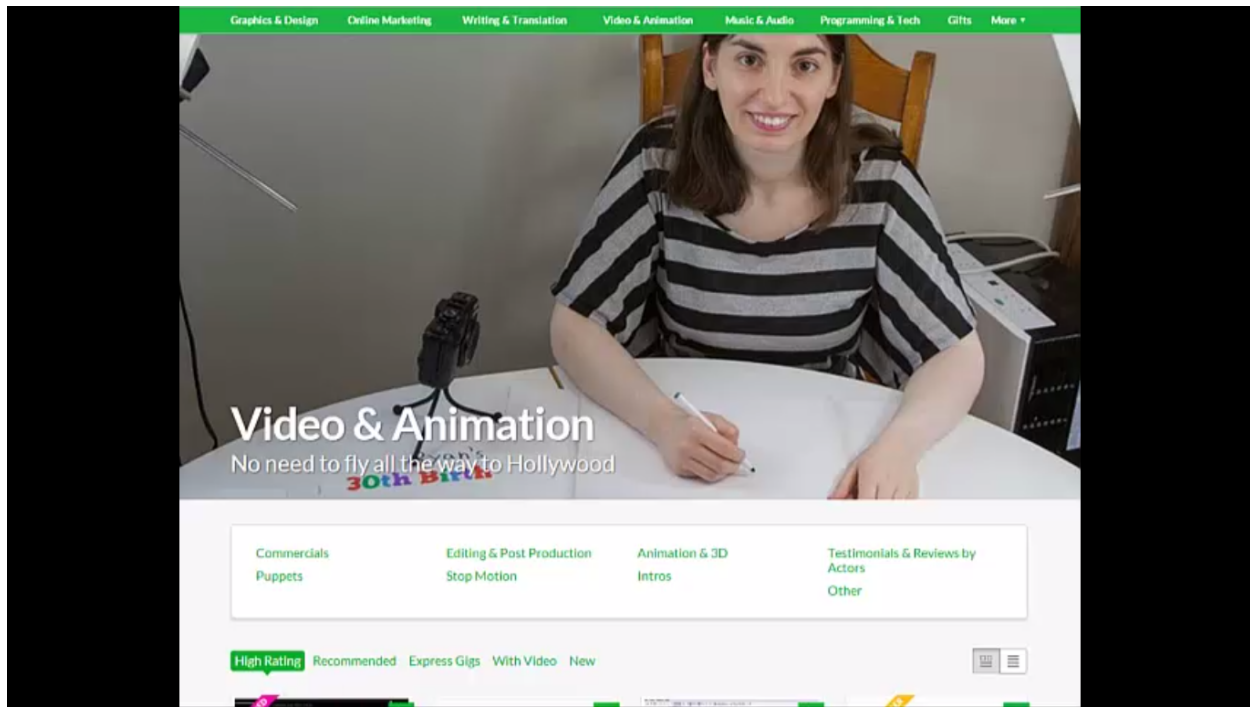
Graphics & Design Online Marketing Writing & Translation Video & Animation Music & Audio Programming & Tech Gifts More ▾

Video & Animation
No need to fly all the way to Hollywood

30th Birth

Commercials
Puppets
Editing & Post Production
Stop Motion
Animation & 3D
Intros
Testimonials & Reviews by Actors
Other

High Rating Recommended Express Gigs With Video New